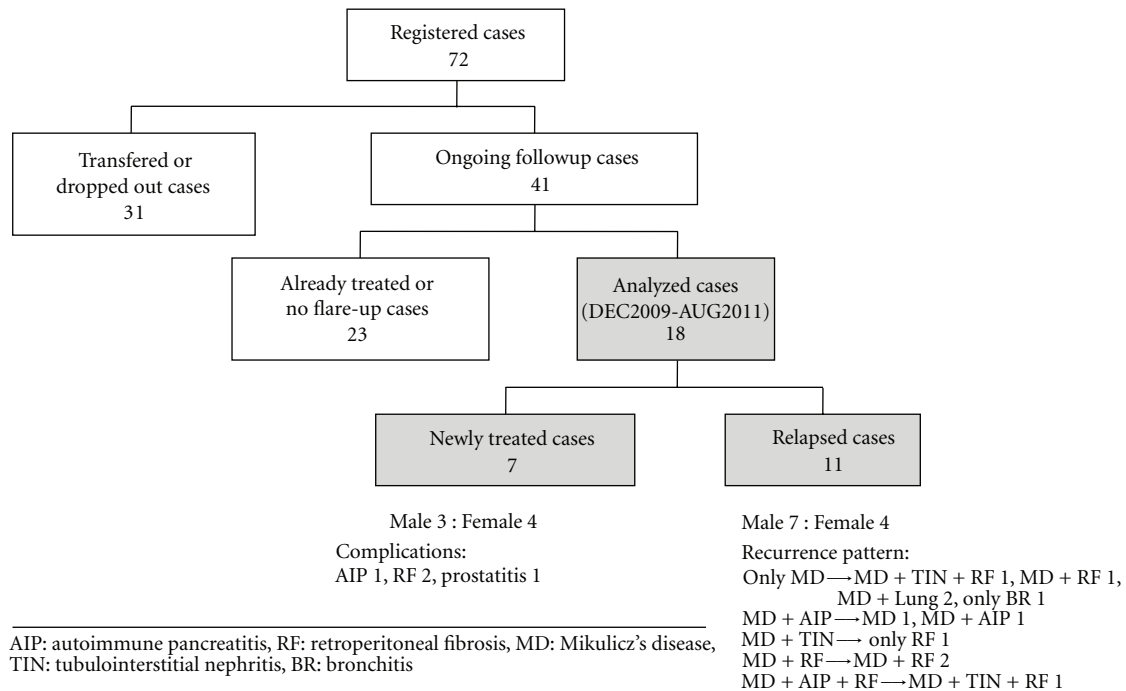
Registered cases
72

Transfered or dropped out cases
31

Ongoing followup cases
41

Already treated or no flare-up cases
23

Analyzed cases (DEC2009-AUG2011)
18

Newly treated cases
7

Relapsed cases
11

Male 3 : Female 4

Complications:
AIP 1, RF 2, prostatitis 1

Male 7 : Female 4

Recurrence pattern:
Only MD ⟶ MD + TIN + RF 1, MD + RF 1, MD + Lung 2, only BR 1
MD + AIP ⟶ MD 1, MD + AIP 1
MD + TIN ⟶ only RF 1
MD + RF ⟶ MD + RF 2
MD + AIP + RF ⟶ MD + TIN + RF 1

AIP: autoimmune pancreatitis, RF: retroperitoneal fibrosis, MD: Mikulicz's disease, TIN: tubulointerstitial nephritis, BR: bronchitis